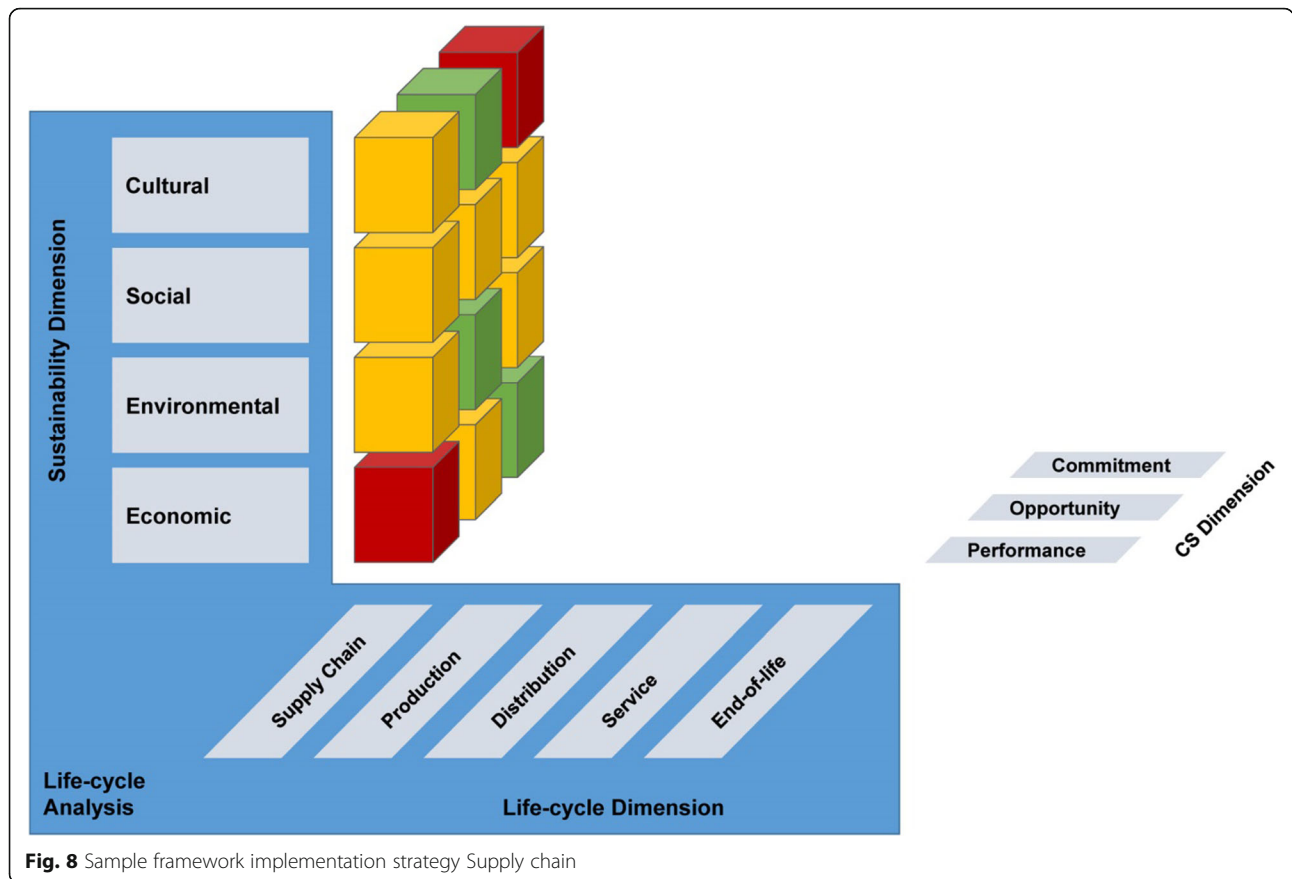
Sustainability Dimension

Cultural

Social

Environmental

Economic

Commitment

Opportunity

Performance

CS Dimension

Supply Chain

Production

Distribution

Service

End-of-life

Life-cycle Analysis

Life-cycle Dimension

**Fig. 8** Sample framework implementation strategy Supply chain